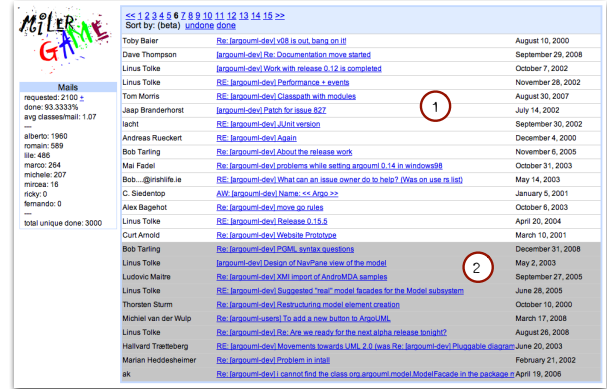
MILER GAME

Mails
requested: 2100 +
done: 93.3333%
avg classes/mail: 1.07
---
alberto: 1960
romain: 589
lile: 486
marco: 264
michele: 207
mircea: 16
ricky: 0
fernando: 0
---
total unique done: 3000

<< 1 2 3 4 5 6 7 8 9 10 11 12 13 14 15 >>
Sort by: (beta) undone done

| | | |
|---|---|---|
| Toby Baier | Re: [argouml-dev] v08 is out, bang on it! | August 10, 2000 |
| Dave Thompson | Re: [argouml-dev] Re: Documentation move started | September 29, 2008 |
| Linus Tolke | Re: [argouml-dev] Work with release 0.12 is completed | October 7, 2002 |
| Linus Tolke | Re: [argouml-dev] Performance + events | November 28, 2002 |
| Tom Morris | Re: [argouml-dev] Classpath with modules | August 30, 2007 |
| Jaap Branderhorst | Re: [argouml-dev] Patch for issue 827 | July 14, 2002 |
| lacht | Re: [argouml-dev] JUnit version | September 30, 2002 |
| Andreas Rueckert | Re: [argouml-dev] Again | December 4, 2000 |
| Bob Tarling | Re: [argouml-dev] About the release work | November 6, 2005 |
| Mai Fadel | Re: [argouml-dev] problems while setting argouml 0.14 in windows98 | October 31, 2003 |
| Bob...@irishlife.ie | Re: [argouml-dev] What can an issue owner do to help? (Was on user rs list) | May 14, 2003 |
| C. Siedentop | AW: [argouml-dev] Name: << Argo >> | January 5, 2001 |
| Alex Bagehot | Re: [argouml-dev] move go rules | October 6, 2003 |
| Linus Tolke | Re: [argouml-dev] Release 0.15.5 | April 20, 2004 |
| Curt Arnold | Re: [argouml-dev] Website Prototype | March 10, 2001 |
| Bob Tarling | Re: [argouml-dev] PGML syntax questions | December 31, 2008 |
| Linus Tolke | Re: [argouml-dev] Design of NavPane view of the model | May 2, 2003 |
| Ludovic Maitre | Re: [argouml-dev] XMI import of AndroMDA samples | September 27, 2005 |
| Linus Tolke | Re: [argouml-dev] Suggested "real" model facades for the Model subsystem | June 28, 2005 |
| Thorsten Sturm | Re: [argouml-dev] Restructuring model element creation | October 10, 2000 |
| Michiel van der Wulp | Re: [argouml-users] To add a new button to ArgoUML | March 17, 2008 |
| Linus Tolke | Re: [argouml-dev] Re: Are we ready for the next alpha release tonight? | August 26, 2008 |
| Hallvard Trætteberg | Re: [argouml-dev] Movements towards UML 2.0 (was Re: [argouml-dev] Pluggable diagram | June 20, 2003 |
| Marian Heddesheimer | Re: [argouml-dev] Problem in intall | February 21, 2002 |
| ak | Re: [argouml-dev] i cannot find the class org.argouml.model.ModelFacade in the package n | April 19, 2006 |

1

2